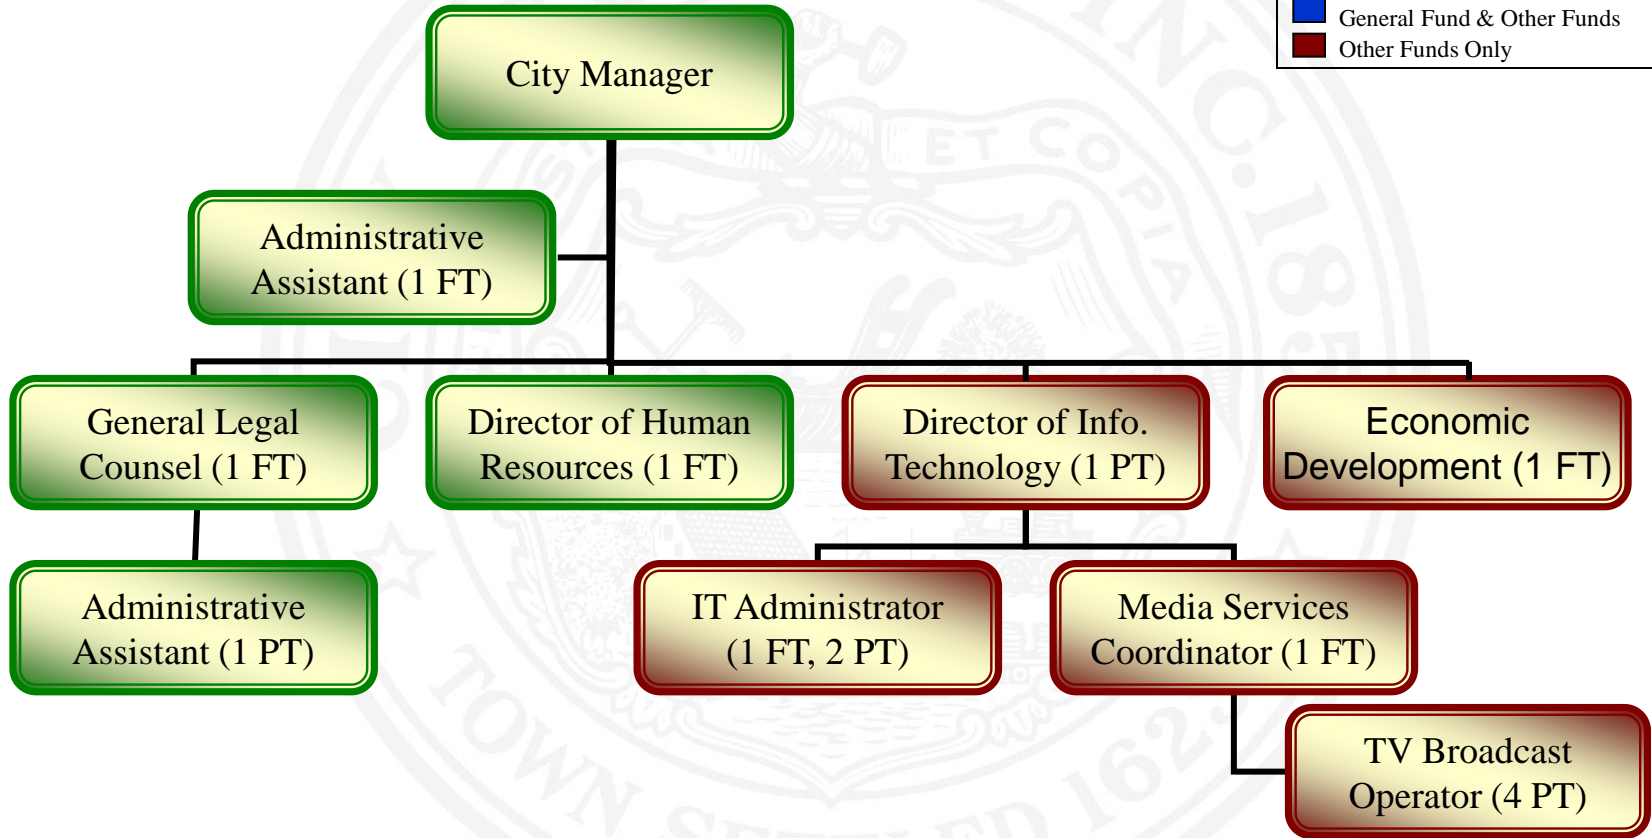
General Fund & Other Funds
Other Funds Only

City Manager

Administrative Assistant (1 FT)

General Legal Counsel (1 FT)

Director of Human Resources (1 FT)

Director of Info. Technology (1 PT)

Economic Development (1 FT)

Administrative Assistant (1 PT)

IT Administrator (1 FT, 2 PT)

Media Services Coordinator (1 FT)

TV Broadcast Operator (4 PT)